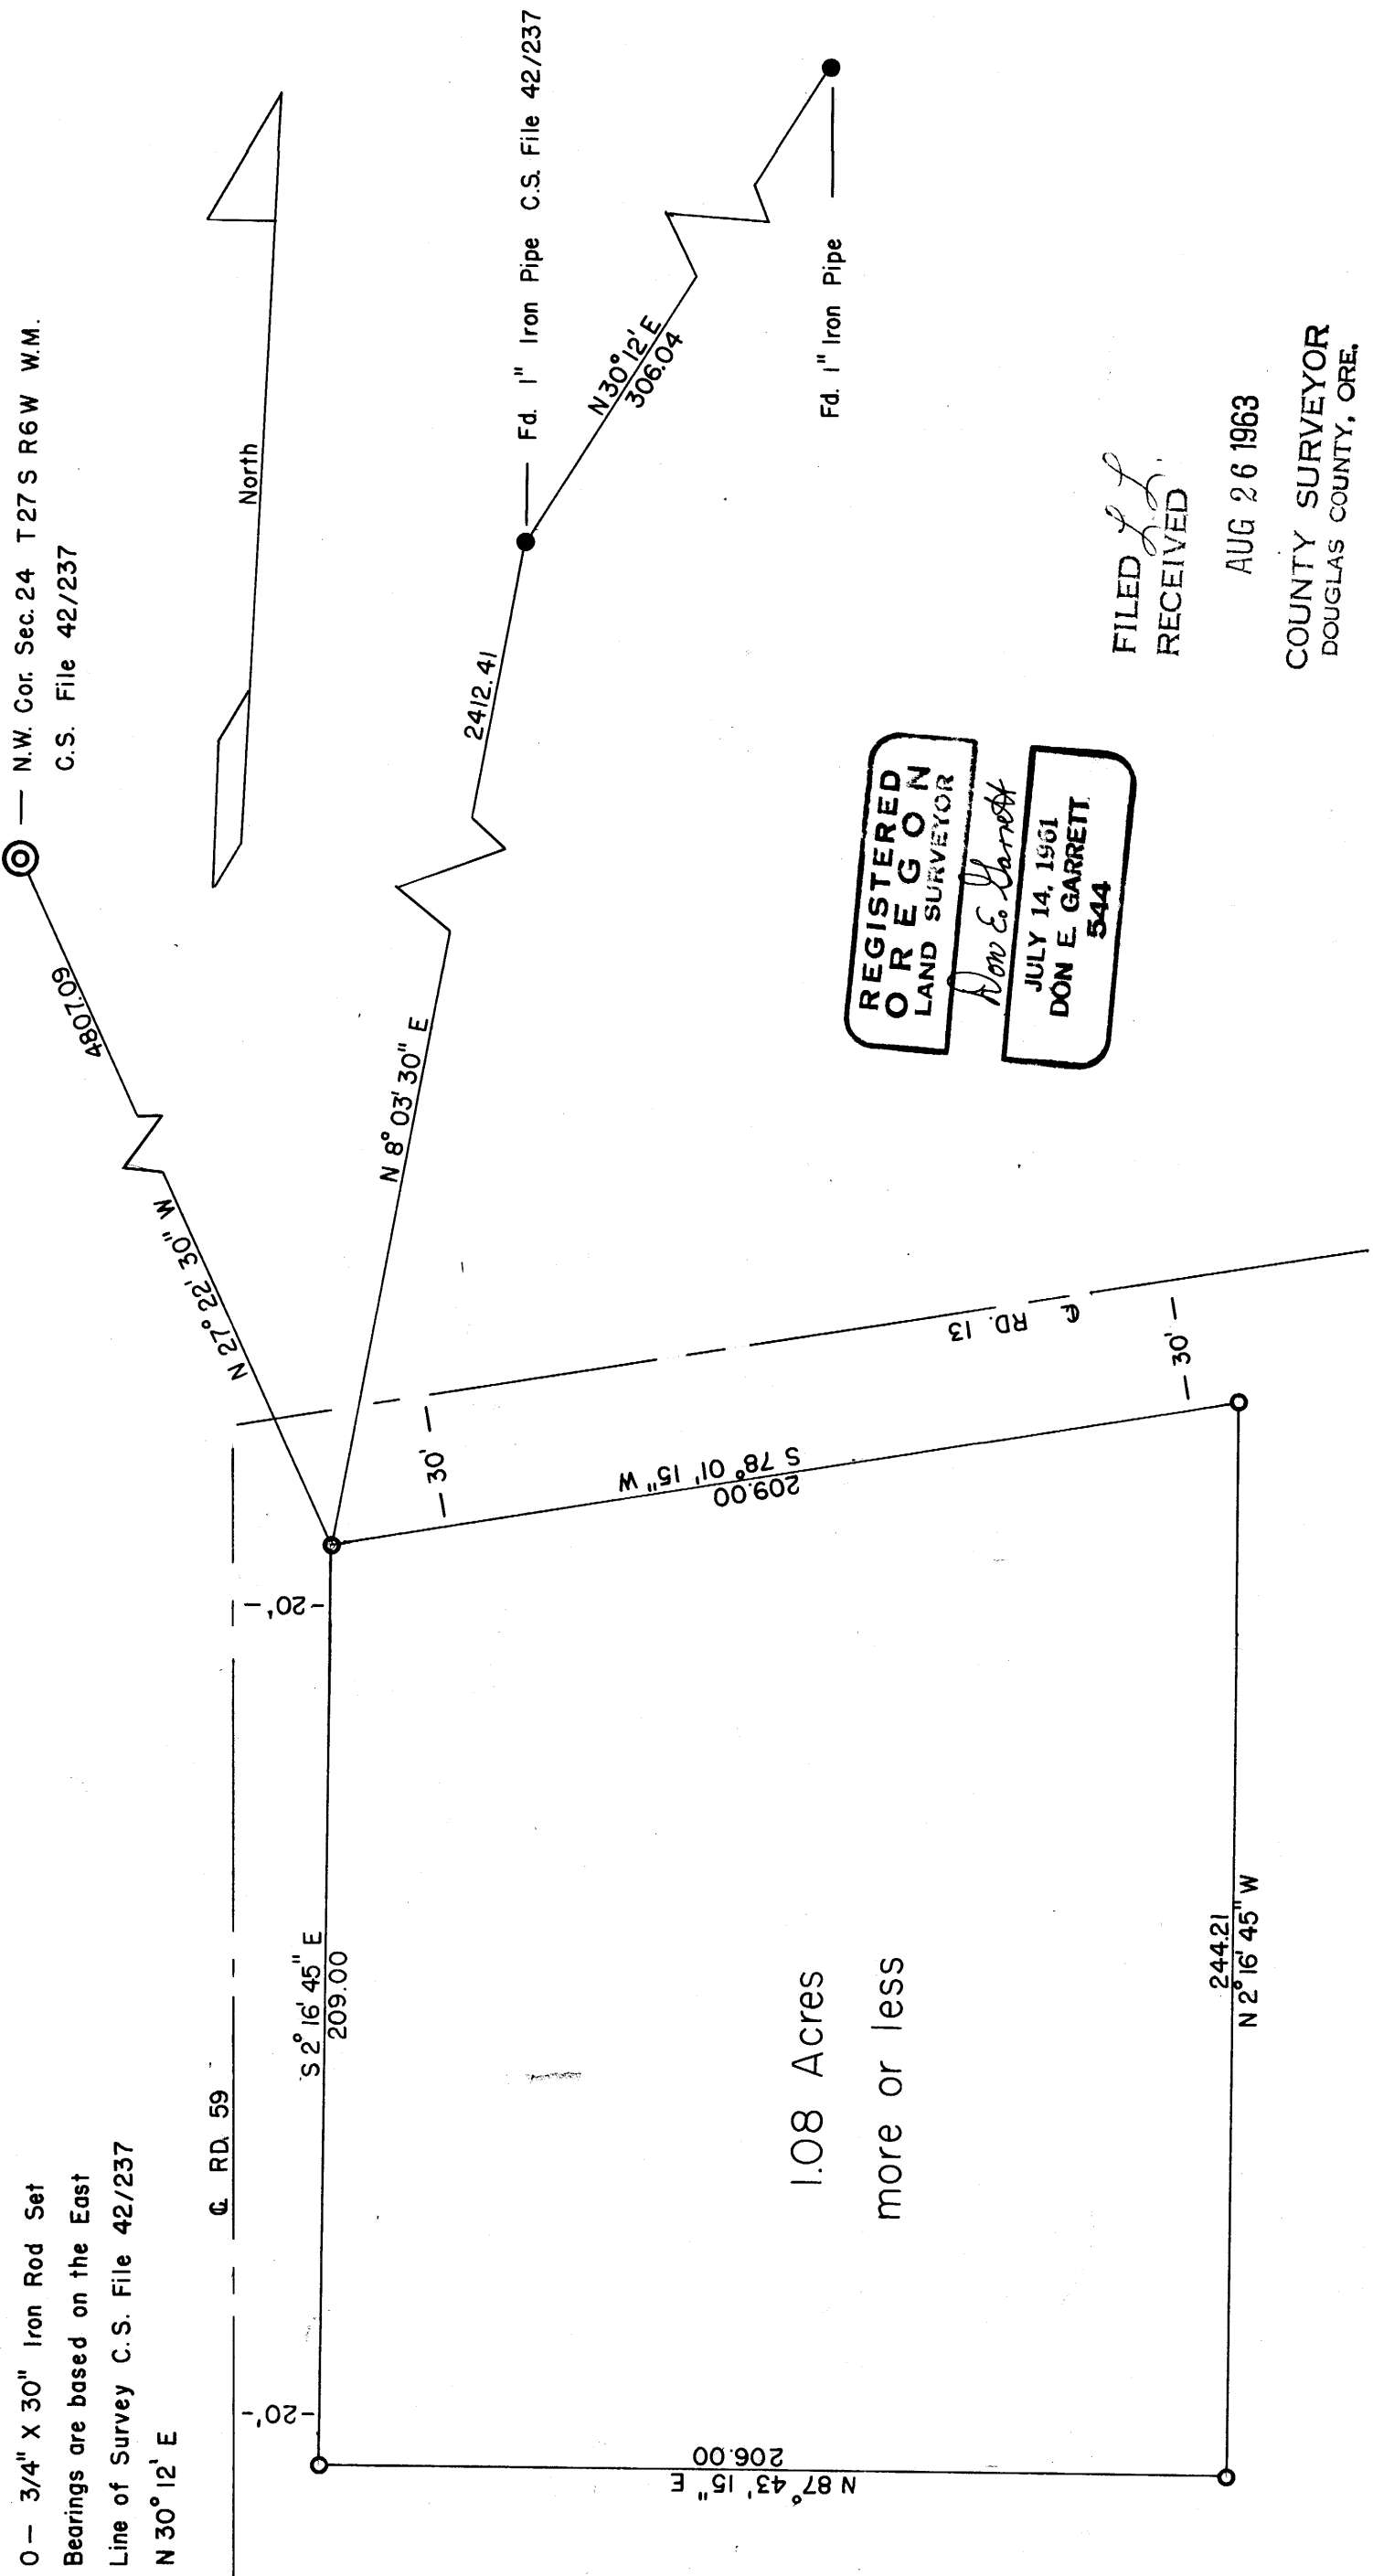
N.W. Cor. Sec. 24 T27 S R6 W W.M.
C.S. File 42/237

Fd. 1" Iron Pipe C.S. File 42/237

Fd. 1" Iron Pipe

North

4807.09

N 27° 22' 30" W

N 8° 03' 30" E

2412.41

N30°12'E
306.04

FILED
RECEIVED

AUG 26 1963

COUNTY SURVEYOR
DOUGLAS COUNTY, ORE.

REGISTERED
OREGON
LAND SURVEYOR
Don E. Garrett
JULY 14, 1961
DON E. GARRETT
544

℄ RD. 13

30'

30'

S 78° 01' 15" W
209.00

20'

20'

℄ RD. 59

S 2° 16' 45" E
209.00

1.08 Acres
more or less

244.21
N 2° 16' 45" W

206.00
N 87° 43' 15" E

O — 3/4" X 30" Iron Rod Set
Bearings are based on the East Line of Survey C.S. File 42/237 N 30° 12' E